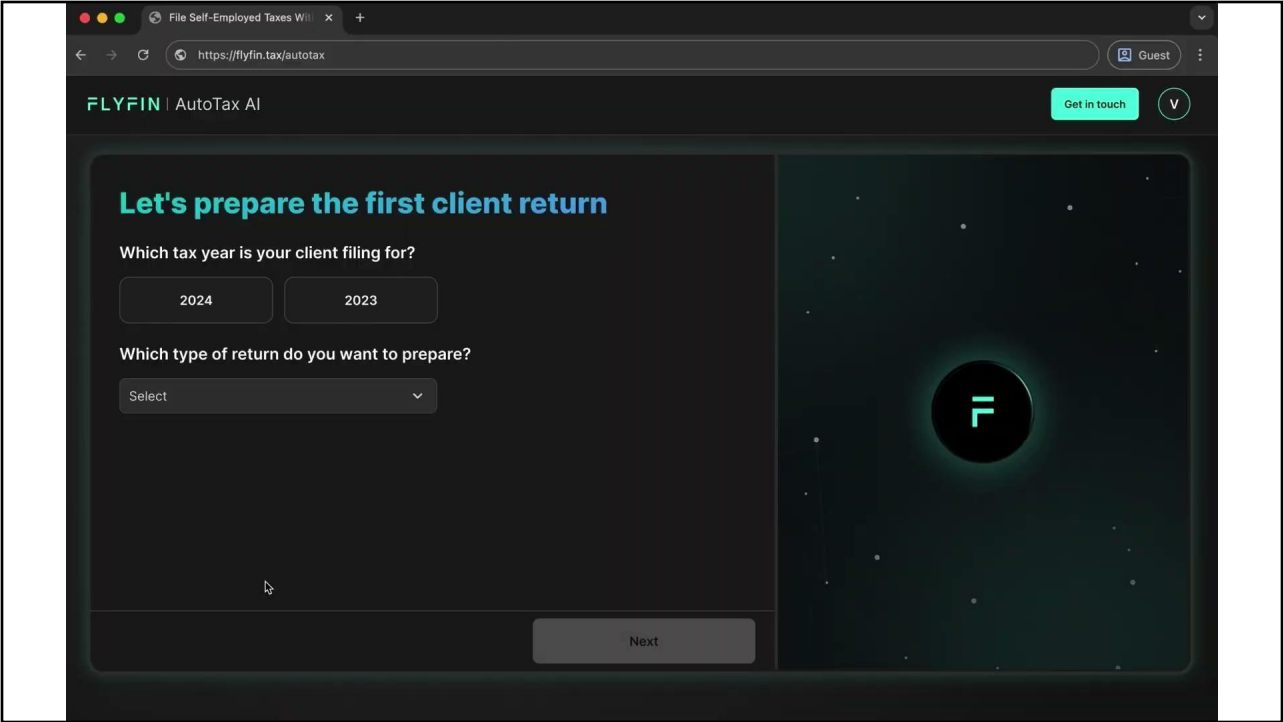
File Self-Employed Taxes Wit

https://flyfin.tax/autotax

Guest

FLYFIN | AutoTax AI

Get in touch

V

Let's prepare the first client return

Which tax year is your client filing for?

2024

2023

Which type of return do you want to prepare?

Select

Next